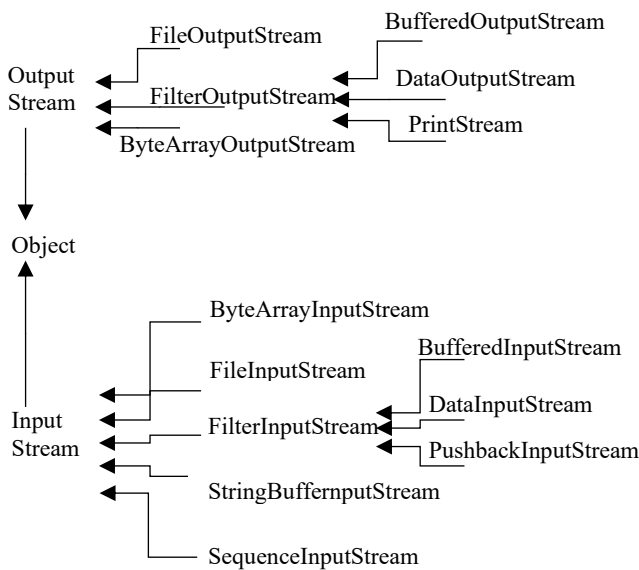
FileOutputStream

BufferedOutputStream

Output Stream

FilterOutputStream

DataOutputStream

PrintStream

ByteArrayOutputStream

Object

ByteArrayInputStream

FileInputStream

BufferedInputStream

Input Stream

FilterInputStream

DataInputStream

PushbackInputStream

StringBuffernputStream

SequenceInputStream